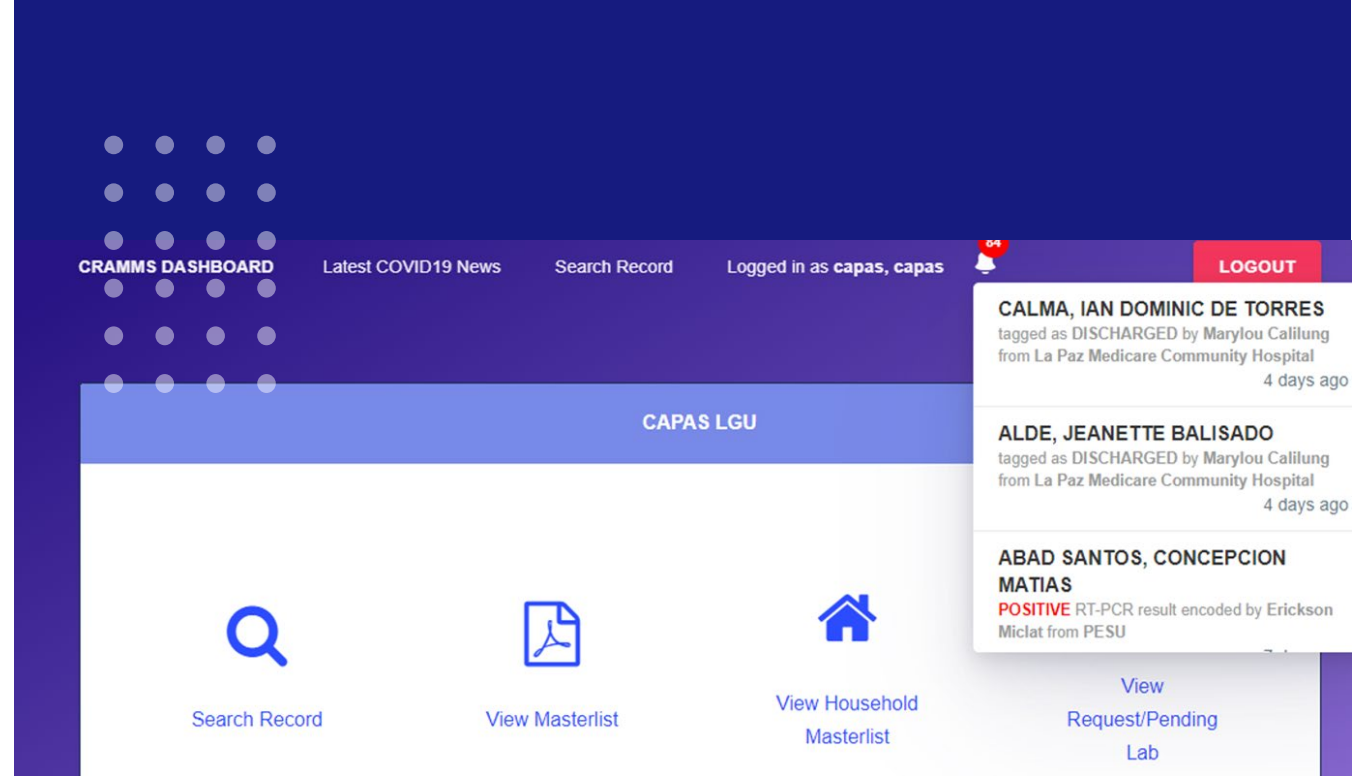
CRAMMS DASHBOARD Latest COVID19 News Search Record Logged in as **capas, capas** 84 LOGOUT

CALMA, IAN DOMINIC DE TORRES
tagged as DISCHARGED by Marylou Calilung from La Paz Medicare Community Hospital
4 days ago

ALDE, JEANETTE BALISADO
tagged as DISCHARGED by Marylou Calilung from La Paz Medicare Community Hospital
4 days ago

ABAD SANTOS, CONCEPCION MATIAS
POSITIVE RT-PCR result encoded by Erickson Miclat from PESU
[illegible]

CAPAS LGU

Search Record

View Masterlist

View Household Masterlist

View Request/Pending Lab